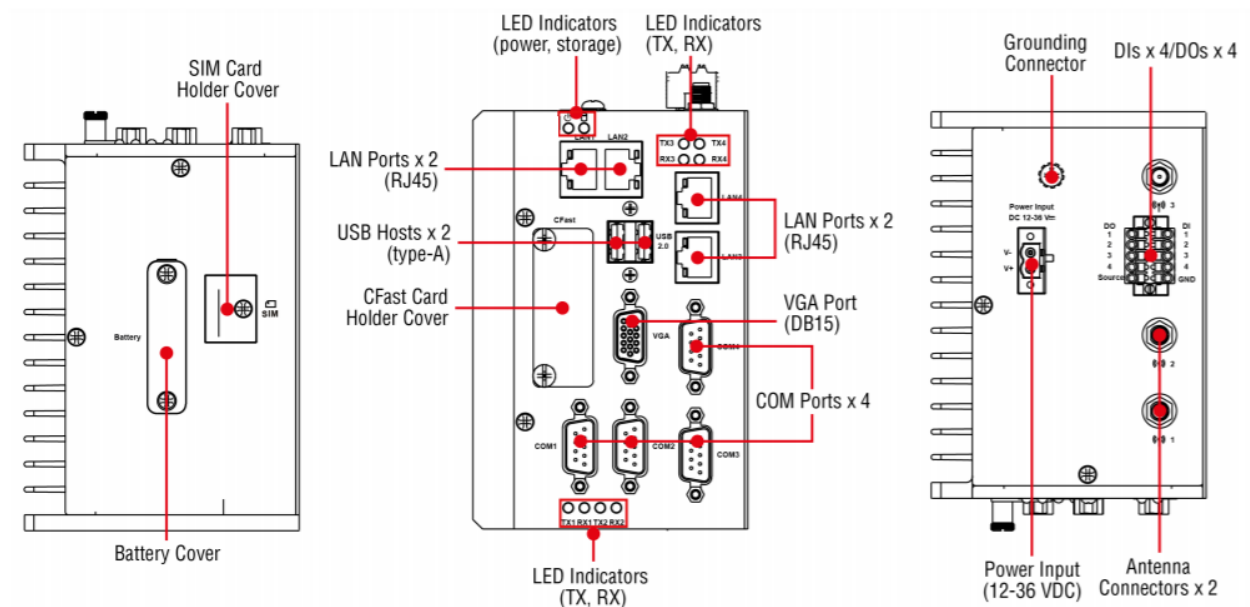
SIM Card Holder Cover

Battery

SIM

Battery Cover

LED Indicators (power, storage)

LED Indicators (TX, RX)

LAN1 LAN2

TX3 TX4 RX3 RX4

LAN Ports x 2 (RJ45)

USB Hosts x 2 (type-A)

CFast

USB 2.0

LAN3 LAN4

LAN Ports x 2 (RJ45)

CFast Card Holder Cover

VGA Port (DB15)

VGA

COM4

COM Ports x 4

COM1 COM2 COM3

TX1 RX1 TX2 RX2

LED Indicators (TX, RX)

Grounding Connector

DIs x 4/DOs x 4

Power Input DC 12-36 V⎓

V- V+

DO 1 2 3 4 Source

DI 1 2 3 4 GND

3

2

1

Power Input (12-36 VDC)

Antenna Connectors x 2